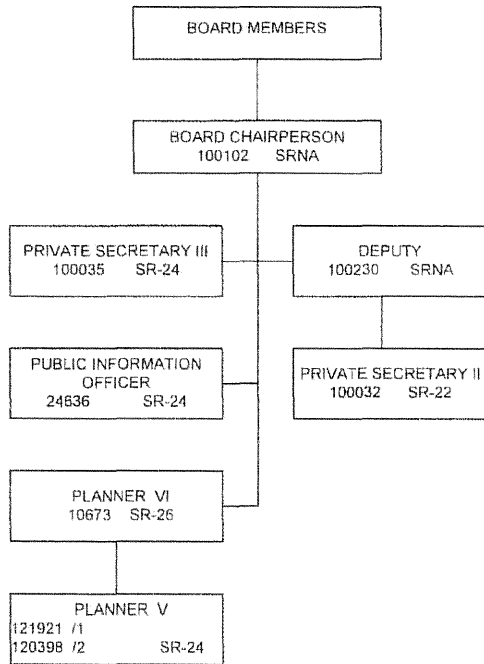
BOARD MEMBERS

BOARD CHAIRPERSON
100102 SRNA

PRIVATE SECRETARY III
100035 SR-24

DEPUTY
100230 SRNA

PUBLIC INFORMATION OFFICER
24636 SR-24

PRIVATE SECRETARY II
100032 SR-22

PLANNER VI
10673 SR-26

PLANNER V
121921 /1
120398 /2 SR-24